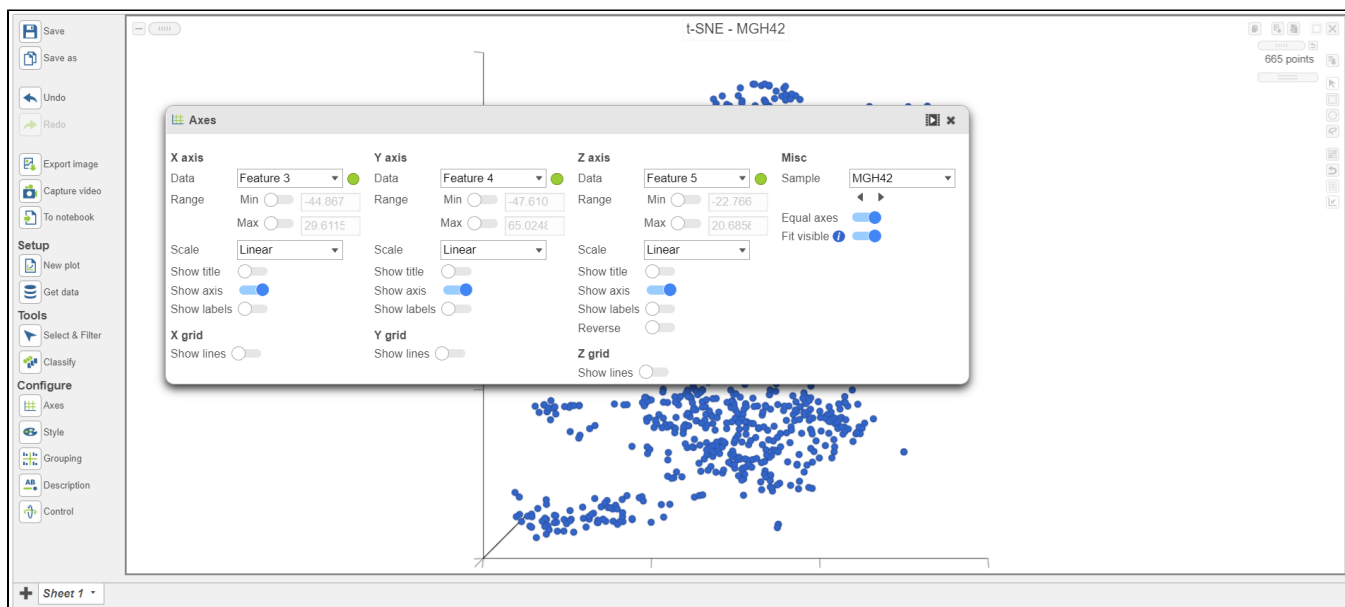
Save
Save as
Undo
Redo
Export image
Capture video
To notebook
Setup
New plot
Get data
Tools
Select & Filter
Classify
Configure
Axes
Style
Grouping
Description
Control

t-SNE - MGH42

665 points

Axes

X axis
Data Feature 3
Range Min -44.867
Max 29.6115
Scale Linear
Show title
Show axis
Show labels
X grid
Show lines

Y axis
Data Feature 4
Range Min -47.610
Max 65.0248
Scale Linear
Show title
Show axis
Show labels
Y grid
Show lines

Z axis
Data Feature 5
Range Min -22.766
Max 20.6856
Scale Linear
Show title
Show axis
Show labels
Reverse
Z grid
Show lines

Misc
Sample MGH42
Equal axes
Fit visible

Sheet 1